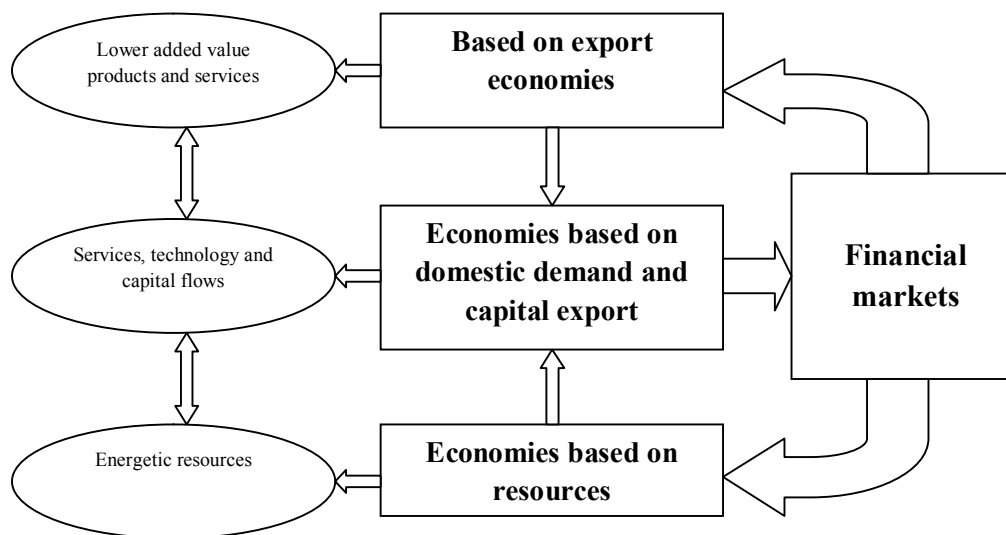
Lower added value products and services

Based on export economies

Services, technology and capital flows

Economies based on domestic demand and capital export

Financial markets

Energetic resources

Economies based on resources